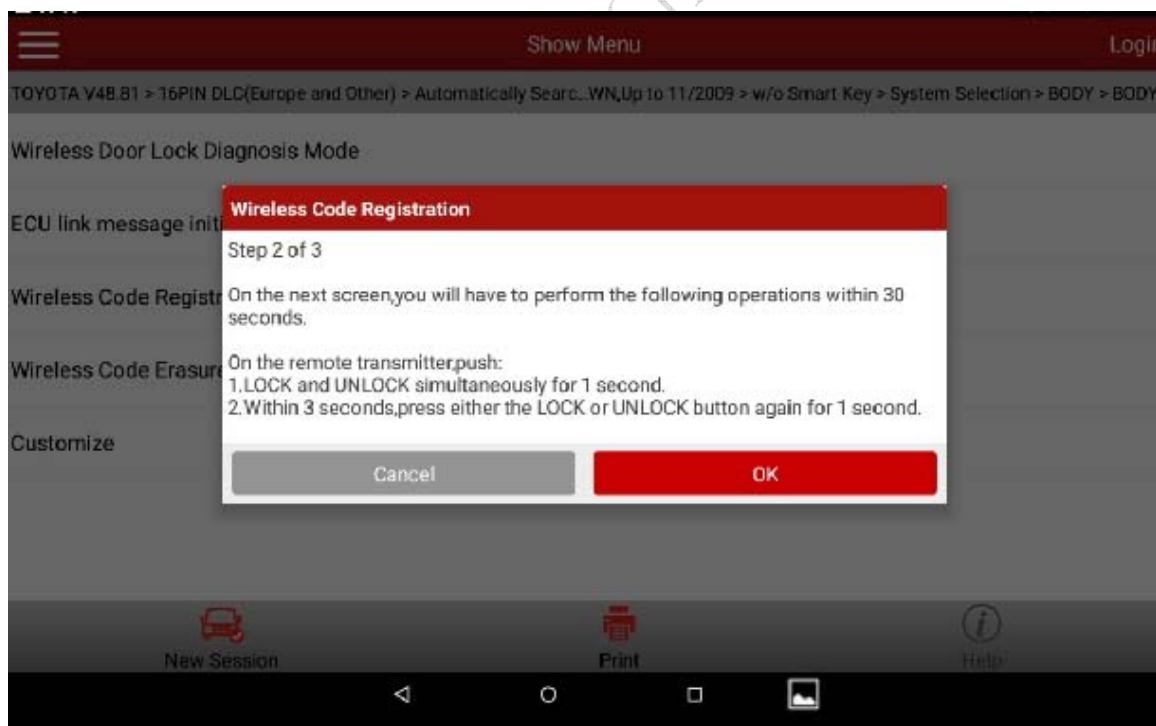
Show Menu

Logi

TOYOTA V48.81 > 16PIN DLC(Europe and Other) > Automatically Searc...WN,Up to 11/2009 > w/o Smart Key > System Selection > BODY > BODY

Wireless Door Lock Diagnosis Mode

ECU link message initi

Wireless Code Registr

Wireless Code Erasure

Customize

Wireless Code Registration

Step 2 of 3

On the next screen,you will have to perform the following operations within 30 seconds.

On the remote transmitter,push:
1.LOCK and UNLOCK simultaneously for 1 second.
2.Within 3 seconds,press either the LOCK or UNLOCK button again for 1 second.

Cancel

OK

New Session

Print

Help